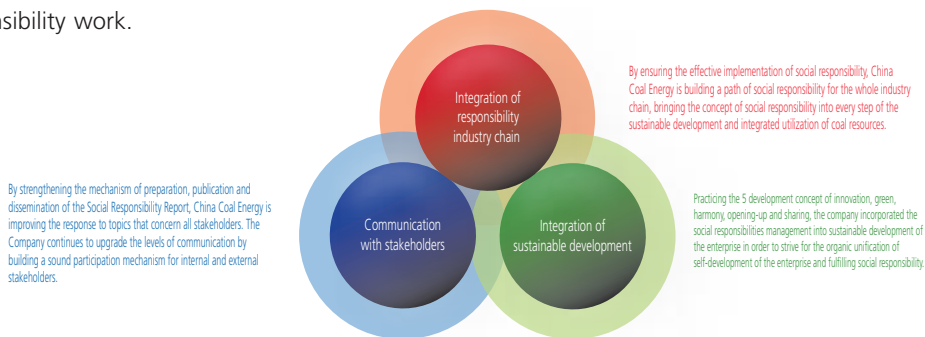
sibility work.

Integration of responsibility industry chain

By ensuring the effective implementation of social responsibility, China Coal Energy is building a path of social responsibility for the whole industry chain, bringing the concept of social responsibility into every step of the sustainable development and integrated utilization of coal resources.

By strengthening the mechanism of preparation, publication and dissemination of the Social Responsibility Report, China Coal Energy is improving the response to topics that concern all stakeholders. The Company continues to upgrade the levels of communication by building a sound participation mechanism for internal and external stakeholders.

Communication with stakeholders

Integration of sustainable development

Practicing the 5 development concept of innovation, green, harmony, opening-up and sharing, the company incorporated the social responsibilities management into sustainable development of the enterprise in order to strive for the organic unification of self-development of the enterprise and fulfilling social responsibility.